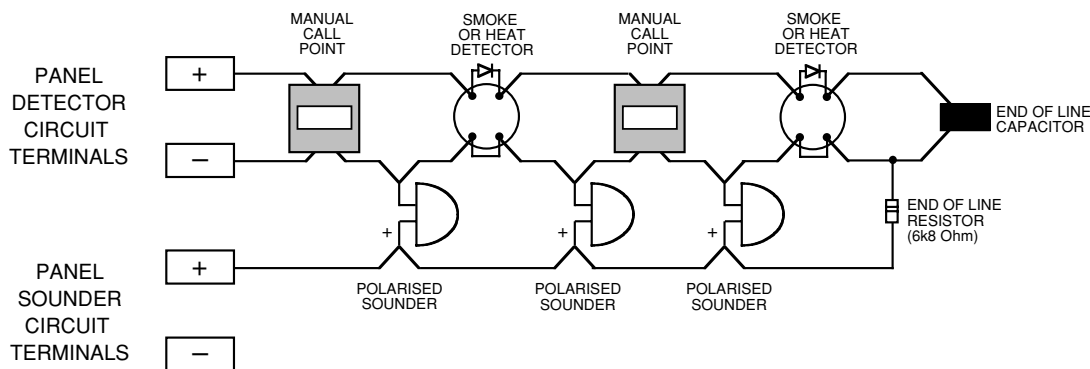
MANUAL CALL POINT

SMOKE OR HEAT DETECTOR

MANUAL CALL POINT

SMOKE OR HEAT DETECTOR

PANEL DETECTOR CIRCUIT TERMINALS

+

–

END OF LINE CAPACITOR

END OF LINE RESISTOR (6k8 Ohm)

+

+

+

PANEL SOUNDER CIRCUIT TERMINALS

+

–

POLARISED SOUNDER

POLARISED SOUNDER

POLARISED SOUNDER